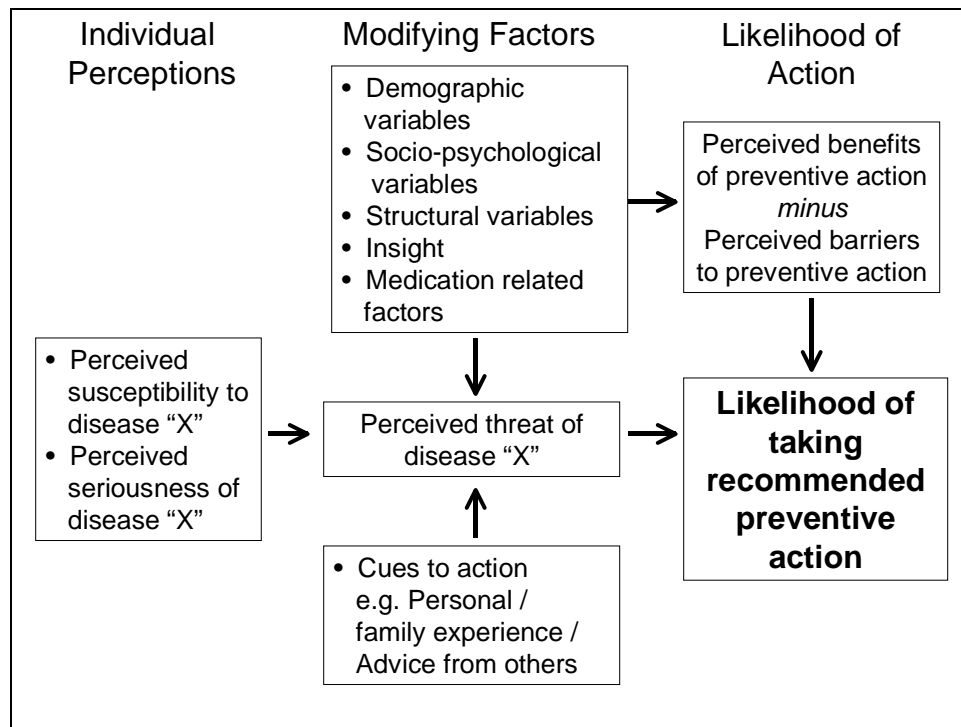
Individual Perceptions

Modifying Factors

Likelihood of Action

- Demographic variables
- Socio-psychological variables
- Structural variables
- Insight
- Medication related factors

Perceived benefits of preventive action *minus* Perceived barriers to preventive action

- Perceived susceptibility to disease "X"
- Perceived seriousness of disease "X"

Perceived threat of disease "X"

**Likelihood of taking recommended preventive action**

- Cues to action e.g. Personal / family experience / Advice from others